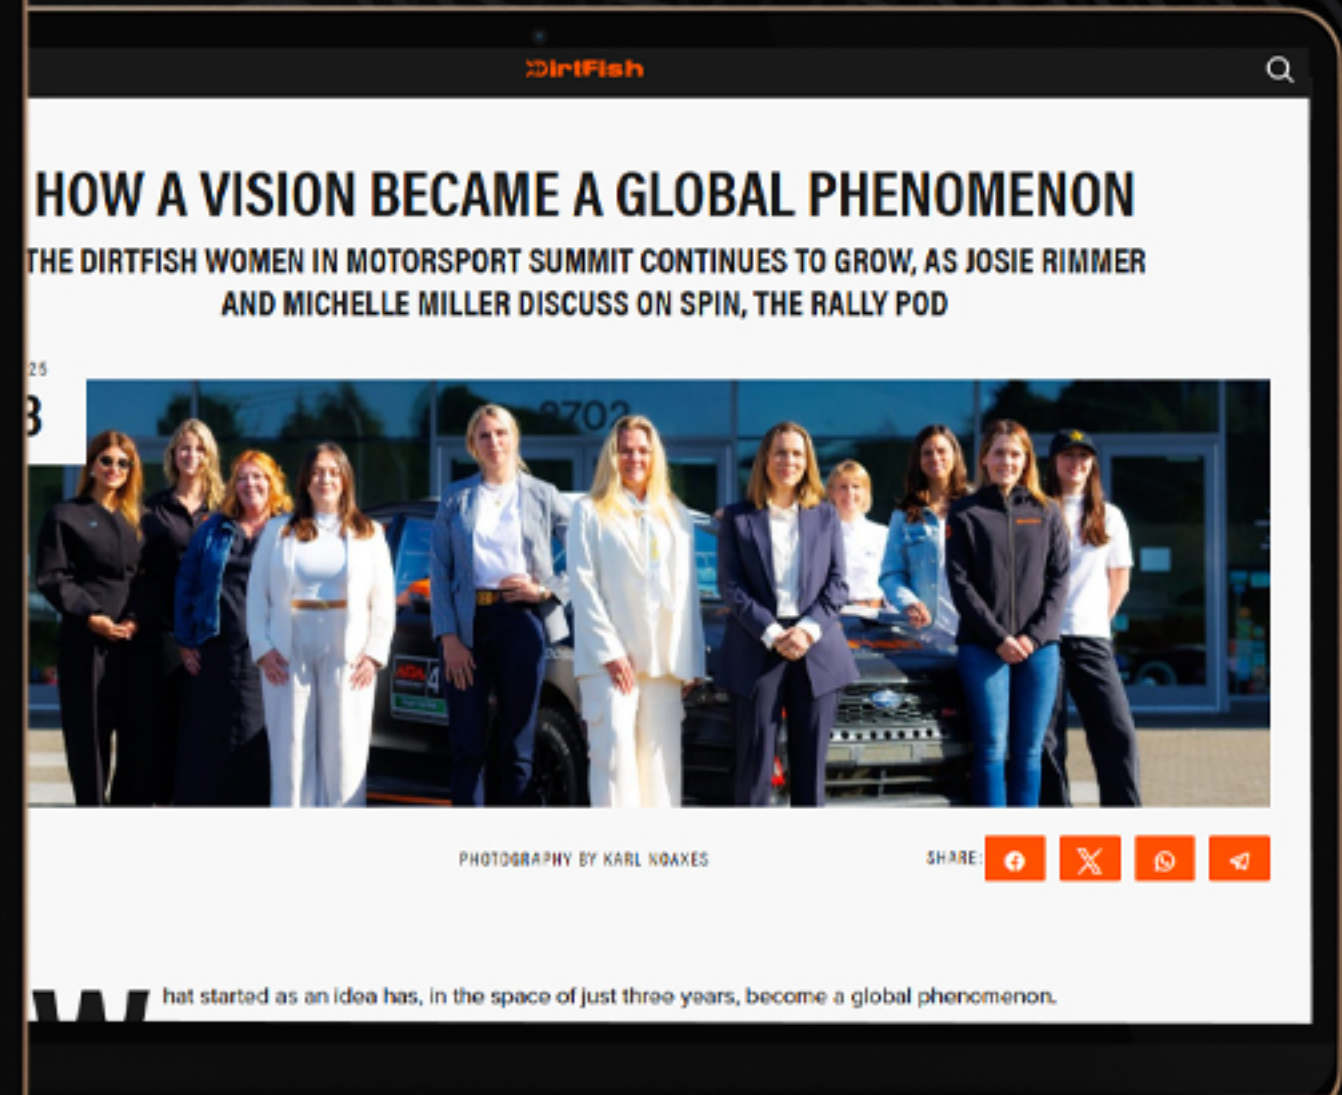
DirtFish

HOW A VISION BECAME A GLOBAL PHENOMENON

THE DIRTFISH WOMEN IN MOTORSPORT SUMMIT CONTINUES TO GROW, AS JOSIE RIMMER AND MICHELLE MILLER DISCUSS ON SPIN, THE RALLY POD

25
3

PHOTOGRAPHY BY KARL NOAKES

SHARE:

What started as an idea has, in the space of just three years, become a global phenomenon.